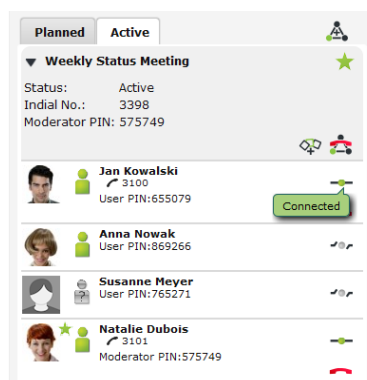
Planned

Active

Weekly Status Meeting

Status: Active
Indial No.: 3398
Moderator PIN: 575749

Jan Kowalski
3100
User PIN:655079

Connected

Anna Nowak
User PIN:869266

Susanne Meyer
User PIN:765271

Natalie Dubois
3101
Moderator PIN:575749